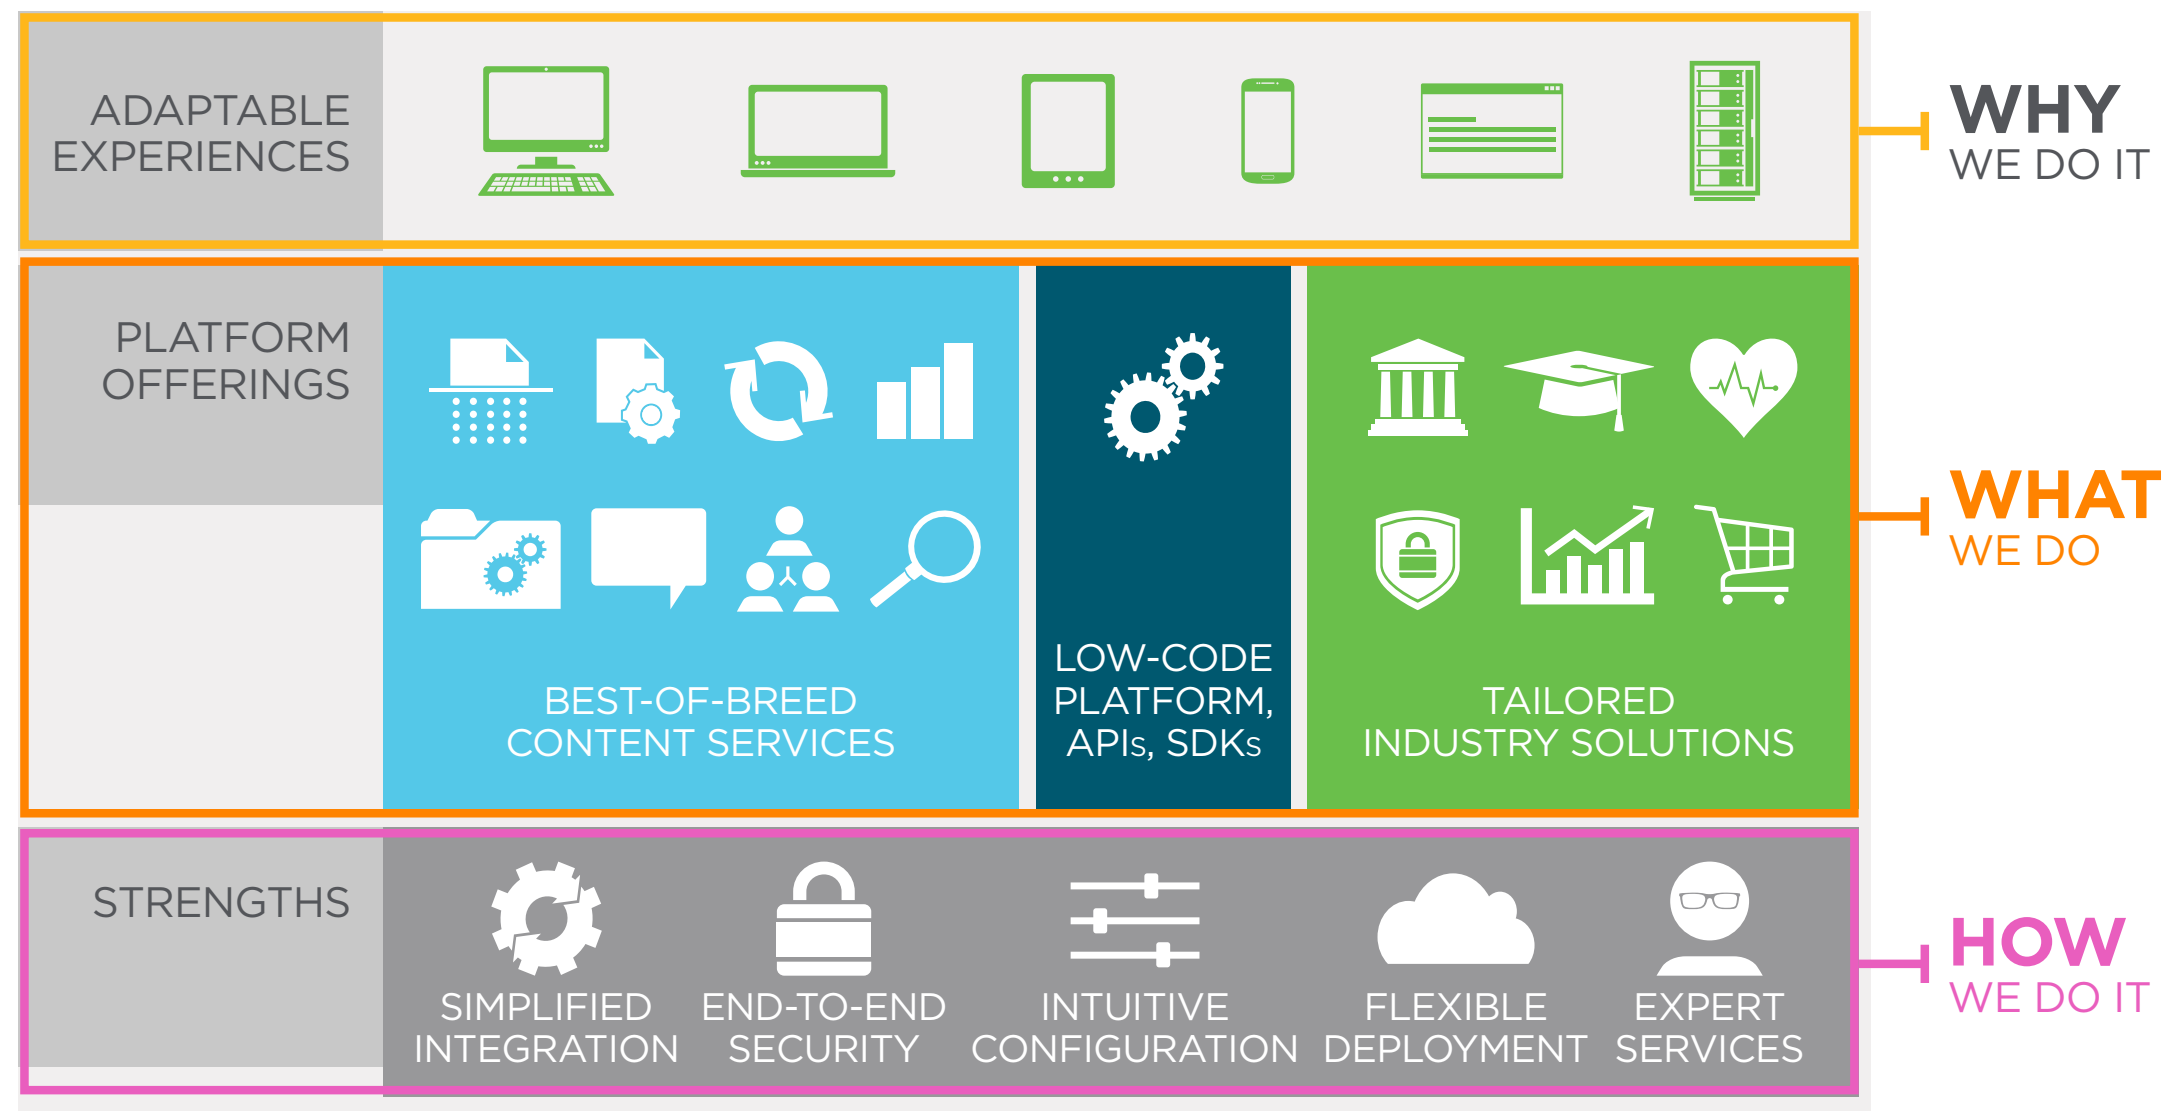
ADAPTABLE EXPERIENCES

WHY
WE DO IT

PLATFORM OFFERINGS

BEST-OF-BREED CONTENT SERVICES

LOW-CODE PLATFORM, APIs, SDKs

TAILORED INDUSTRY SOLUTIONS

WHAT
WE DO

STRENGTHS

SIMPLIFIED INTEGRATION

END-TO-END SECURITY

INTUITIVE CONFIGURATION

FLEXIBLE DEPLOYMENT

EXPERT SERVICES

HOW
WE DO IT